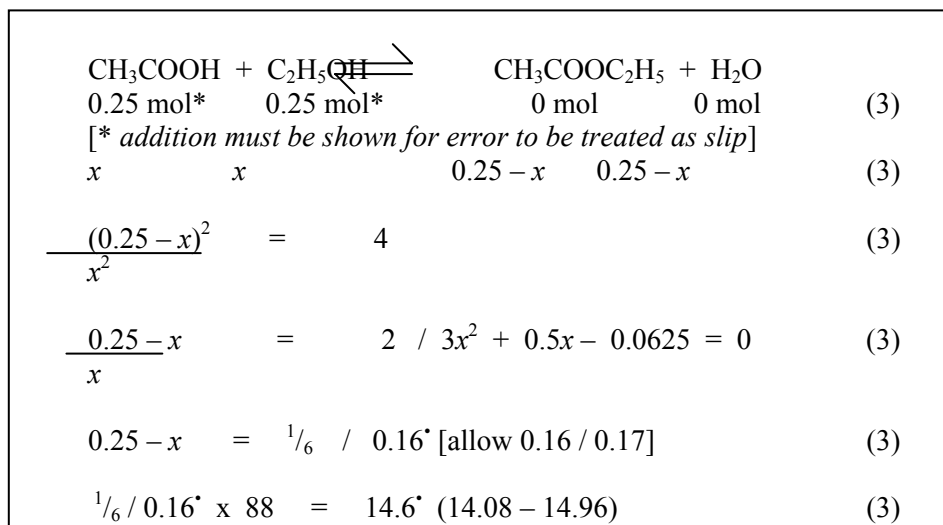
$CH_3COOH + C_2H_5OH \rightleftharpoons CH_3COOC_2H_5 + H_2O$

0.25 mol* 0.25 mol* 0 mol 0 mol (3)

[* *addition must be shown for error to be treated as slip*]

$x$ $x$ $0.25 - x$ $0.25 - x$ (3)

$\frac{(0.25 - x)^2}{x^2} = 4$ (3)

$\frac{0.25 - x}{x} = 2$ / $3x^2 + 0.5x - 0.0625 = 0$ (3)

$0.25 - x = \frac{1}{6}$ / $0.1\dot{6}$ [allow 0.16 / 0.17] (3)

$\frac{1}{6}$ / $0.1\dot{6}$ x 88 = $14.\dot{6}$ (14.08 – 14.96) (3)